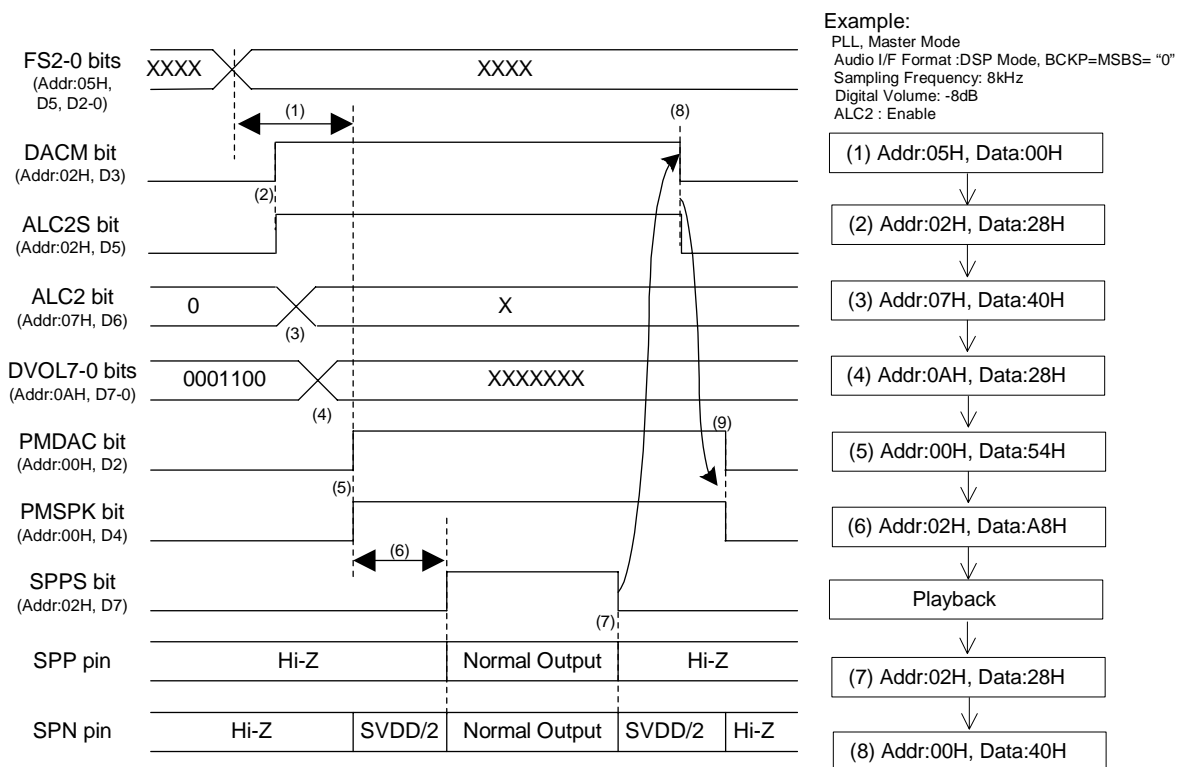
Example:
PLL, Master Mode
Audio I/F Format :DSP Mode, BCKP=MSBS= "0"
Sampling Frequency: 8kHz
Digital Volume: -8dB
ALC2 : Enable

FS2-0 bits (Addr:05H, D5, D2-0)
XXXX
XXXX
(1)
(8)
DACM bit (Addr:02H, D3)
(2)
ALC2S bit (Addr:02H, D5)
ALC2 bit (Addr:07H, D6)
0
X
(3)
DVOL7-0 bits (Addr:0AH, D7-0)
0001100
XXXXXXX
(4)
PMDAC bit (Addr:00H, D2)
(9)
(5)
PMSPK bit (Addr:00H, D4)
(6)
SPPS bit (Addr:02H, D7)
(7)
SPP pin
Hi-Z
Normal Output
Hi-Z
SPN pin
Hi-Z
SVDD/2
Normal Output
SVDD/2
Hi-Z

(1) Addr:05H, Data:00H
(2) Addr:02H, Data:28H
(3) Addr:07H, Data:40H
(4) Addr:0AH, Data:28H
(5) Addr:00H, Data:54H
(6) Addr:02H, Data:A8H
Playback
(7) Addr:02H, Data:28H
(8) Addr:00H, Data:40H